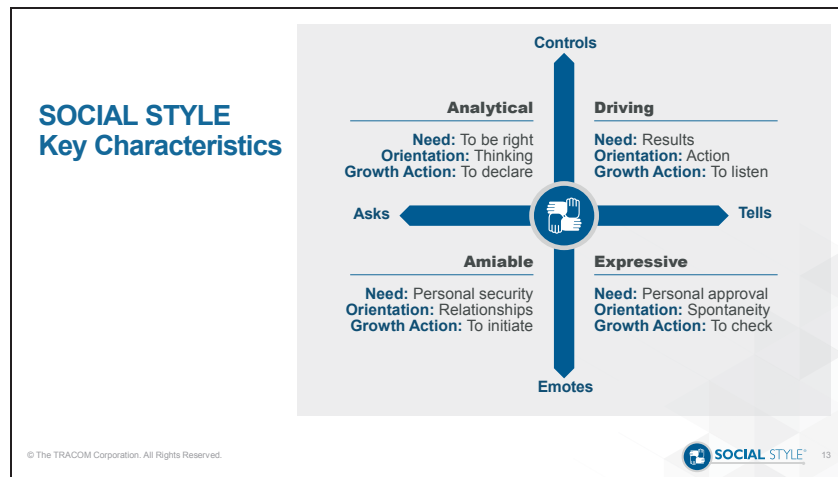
SOCIAL STYLE
Key Characteristics

Controls

Analytical
Need: To be right
Orientation: Thinking
Growth Action: To declare

Driving
Need: Results
Orientation: Action
Growth Action: To listen

Asks

Tells

Amiable
Need: Personal security
Orientation: Relationships
Growth Action: To initiate

Expressive
Need: Personal approval
Orientation: Spontaneity
Growth Action: To check

Emotes

© The TRACOM Corporation. All Rights Reserved.

SOCIAL STYLE®

13